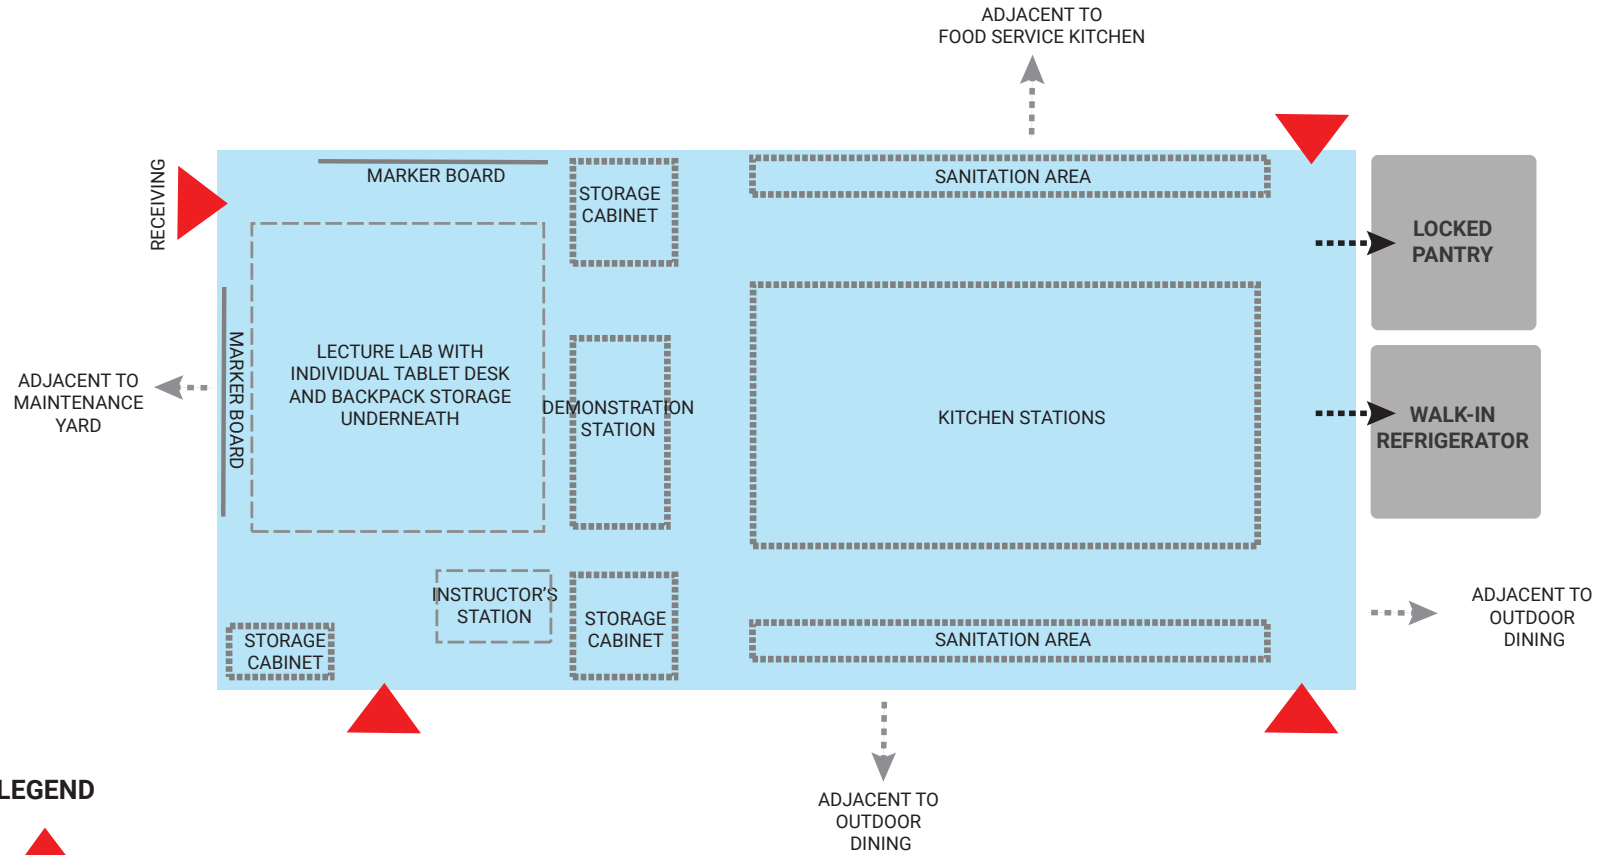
ADJACENT TO
FOOD SERVICE KITCHEN

RECEIVING

MARKER BOARD

STORAGE CABINET

SANITATION AREA

LOCKED PANTRY

MARKER BOARD

LECTURE LAB WITH INDIVIDUAL TABLET DESK AND BACKPACK STORAGE UNDERNEATH

DEMONSTRATION STATION

KITCHEN STATIONS

ADJACENT TO MAINTENANCE YARD

WALK-IN REFRIGERATOR

INSTRUCTOR'S STATION

STORAGE CABINET

STORAGE CABINET

SANITATION AREA

ADJACENT TO OUTDOOR DINING

ADJACENT TO OUTDOOR DINING

LEGEND